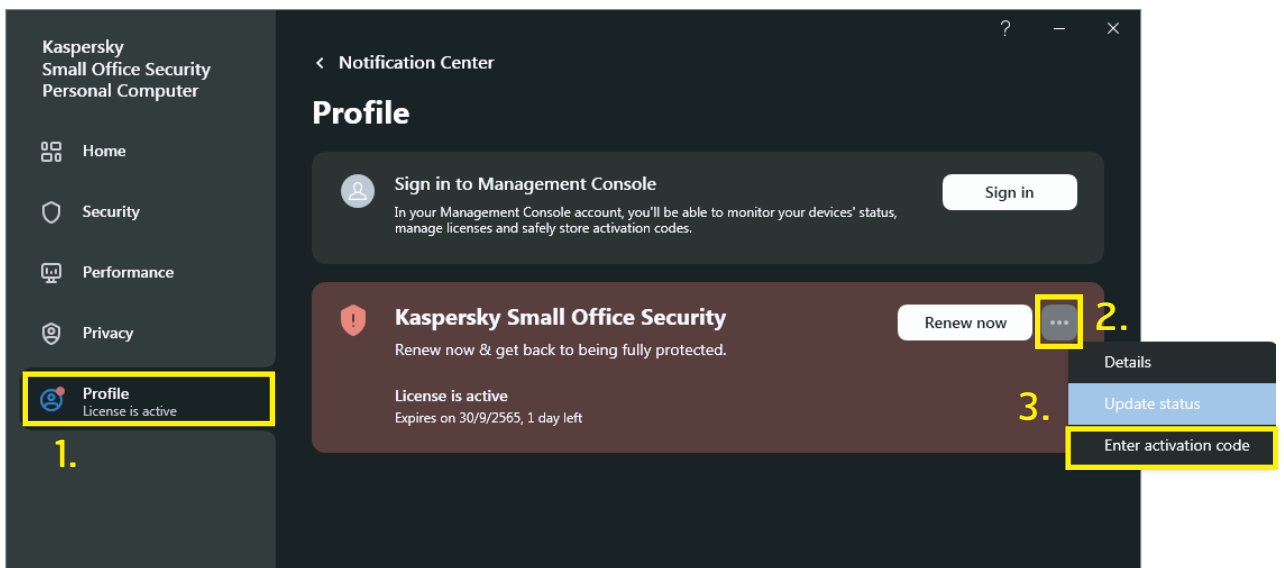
Kaspersky
Small Office Security
Personal Computer

Home

Security

Performance

Privacy

Profile
License is active

1.

?

Notification Center

Profile

Sign in to Management Console
In your Management Console account, you'll be able to monitor your devices' status, manage licenses and safely store activation codes.

Sign in

Kaspersky Small Office Security
Renew now & get back to being fully protected.

Renew now

2.

License is active
Expires on 30/9/2565, 1 day left

Details

3.

Update status

Enter activation code